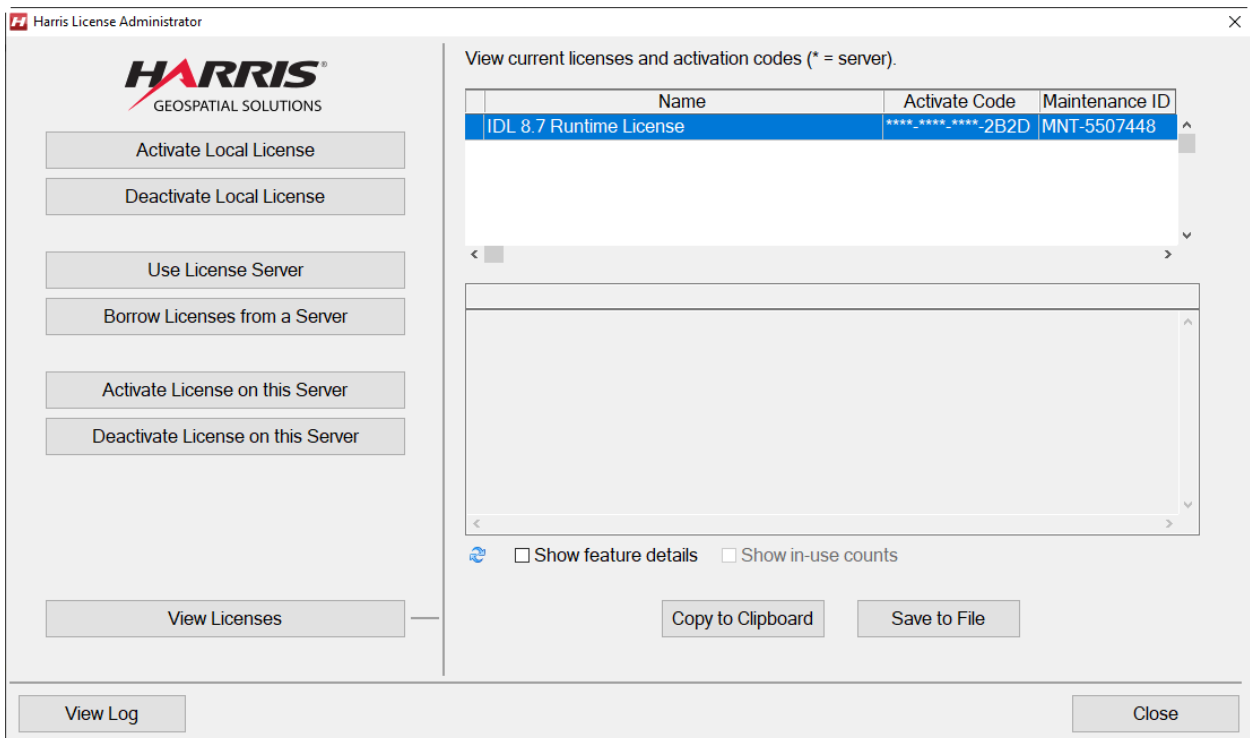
Harris License Administrator

HARRIS®
GEOSPATIAL SOLUTIONS

Activate Local License

Deactivate Local License

Use License Server

Borrow Licenses from a Server

Activate License on this Server

Deactivate License on this Server

View Licenses

View current licenses and activation codes (* = server).

| Name | Activate Code | Maintenance ID |
|---|---|---|
| IDL 8.7 Runtime License | \*\*\*\*-\*\*\*\*-\*\*\*\*-2B2D | MNT-5507448 |

Show feature details

Show in-use counts

Copy to Clipboard

Save to File

View Log

Close